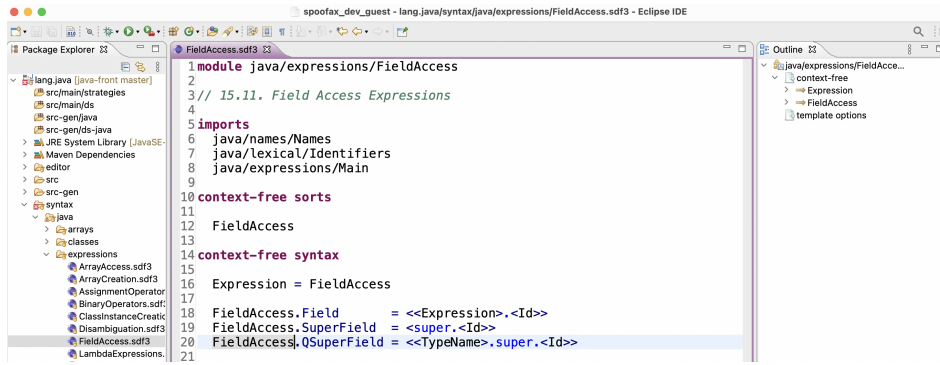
spoofax_dev_guest - lang.java/syntax/java/expressions/FieldAccess.sdf3 - Eclipse IDE

Package Explorer
lang.java [java-front master]
src/main/strategies
src/main/ds
src-gen/java
src-gen/ds-java
JRE System Library [JavaSE-
Maven Dependencies
editor
src
src-gen
syntax
java
arrays
classes
expressions
ArrayAccess.sdf3
ArrayCreation.sdf3
AssignmentOperator
BinaryOperators.sdf3
ClassInstanceCreatic
Disambiguation.sdf3
FieldAccess.sdf3
LambdaExpressions.

FieldAccess.sdf3

1 module java/expressions/FieldAccess
2
3 // 15.11. Field Access Expressions
4
5 imports
6 java/names/Names
7 java/lexical/Identifiers
8 java/expressions/Main
9
10 context-free sorts
11
12 FieldAccess
13
14 context-free syntax
15
16 Expression = FieldAccess
17
18 FieldAccess.Field = <<Expression>.<Id>>
19 FieldAccess.SuperField = <super.<Id>>
20 FieldAccess.QSuperField = <<TypeName>.super.<Id>>
21

Outline
java/expressions/FieldAcce...
context-free
Expression
FieldAccess
template options